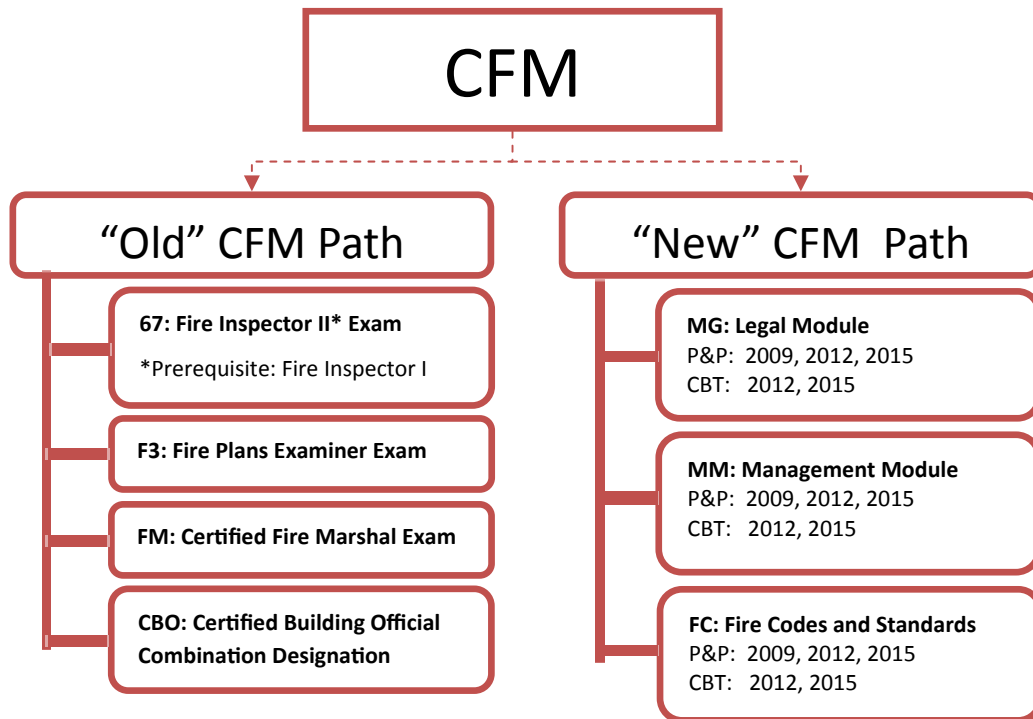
CFM

“Old” CFM Path

67: Fire Inspector II* Exam

*Prerequisite: Fire Inspector I

F3: Fire Plans Examiner Exam

FM: Certified Fire Marshal Exam

CBO: Certified Building Official Combination Designation

“New” CFM Path

MG: Legal Module
P&P: 2009, 2012, 2015
CBT: 2012, 2015

MM: Management Module
P&P: 2009, 2012, 2015
CBT: 2012, 2015

FC: Fire Codes and Standards
P&P: 2009, 2012, 2015
CBT: 2012, 2015